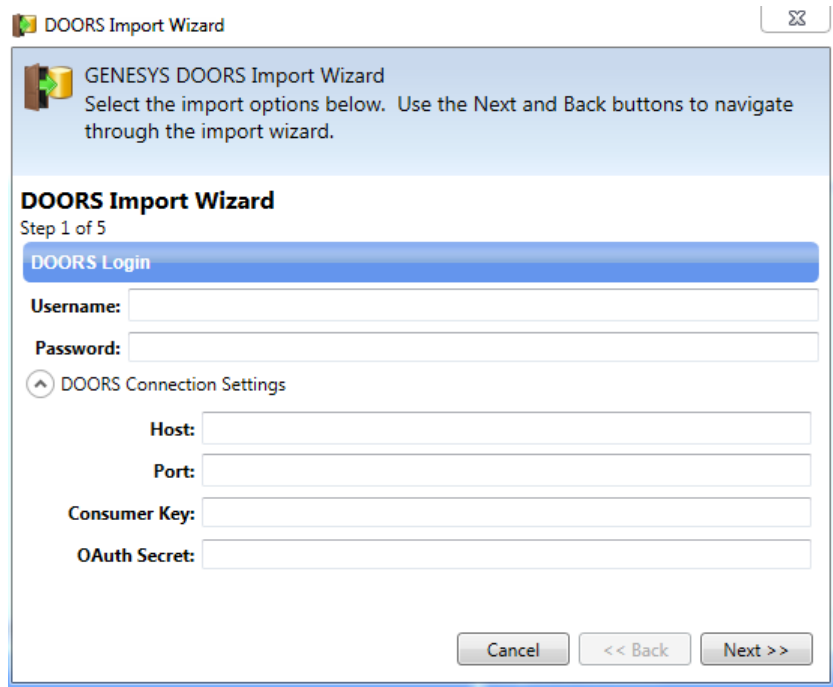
DOORS Import Wizard

GENESYS DOORS Import Wizard
Select the import options below. Use the Next and Back buttons to navigate through the import wizard.

DOORS Import Wizard
Step 1 of 5

DOORS Login

Username:

Password:

DOORS Connection Settings

Host:

Port:

Consumer Key:

OAuth Secret:

Cancel
<< Back
Next >>